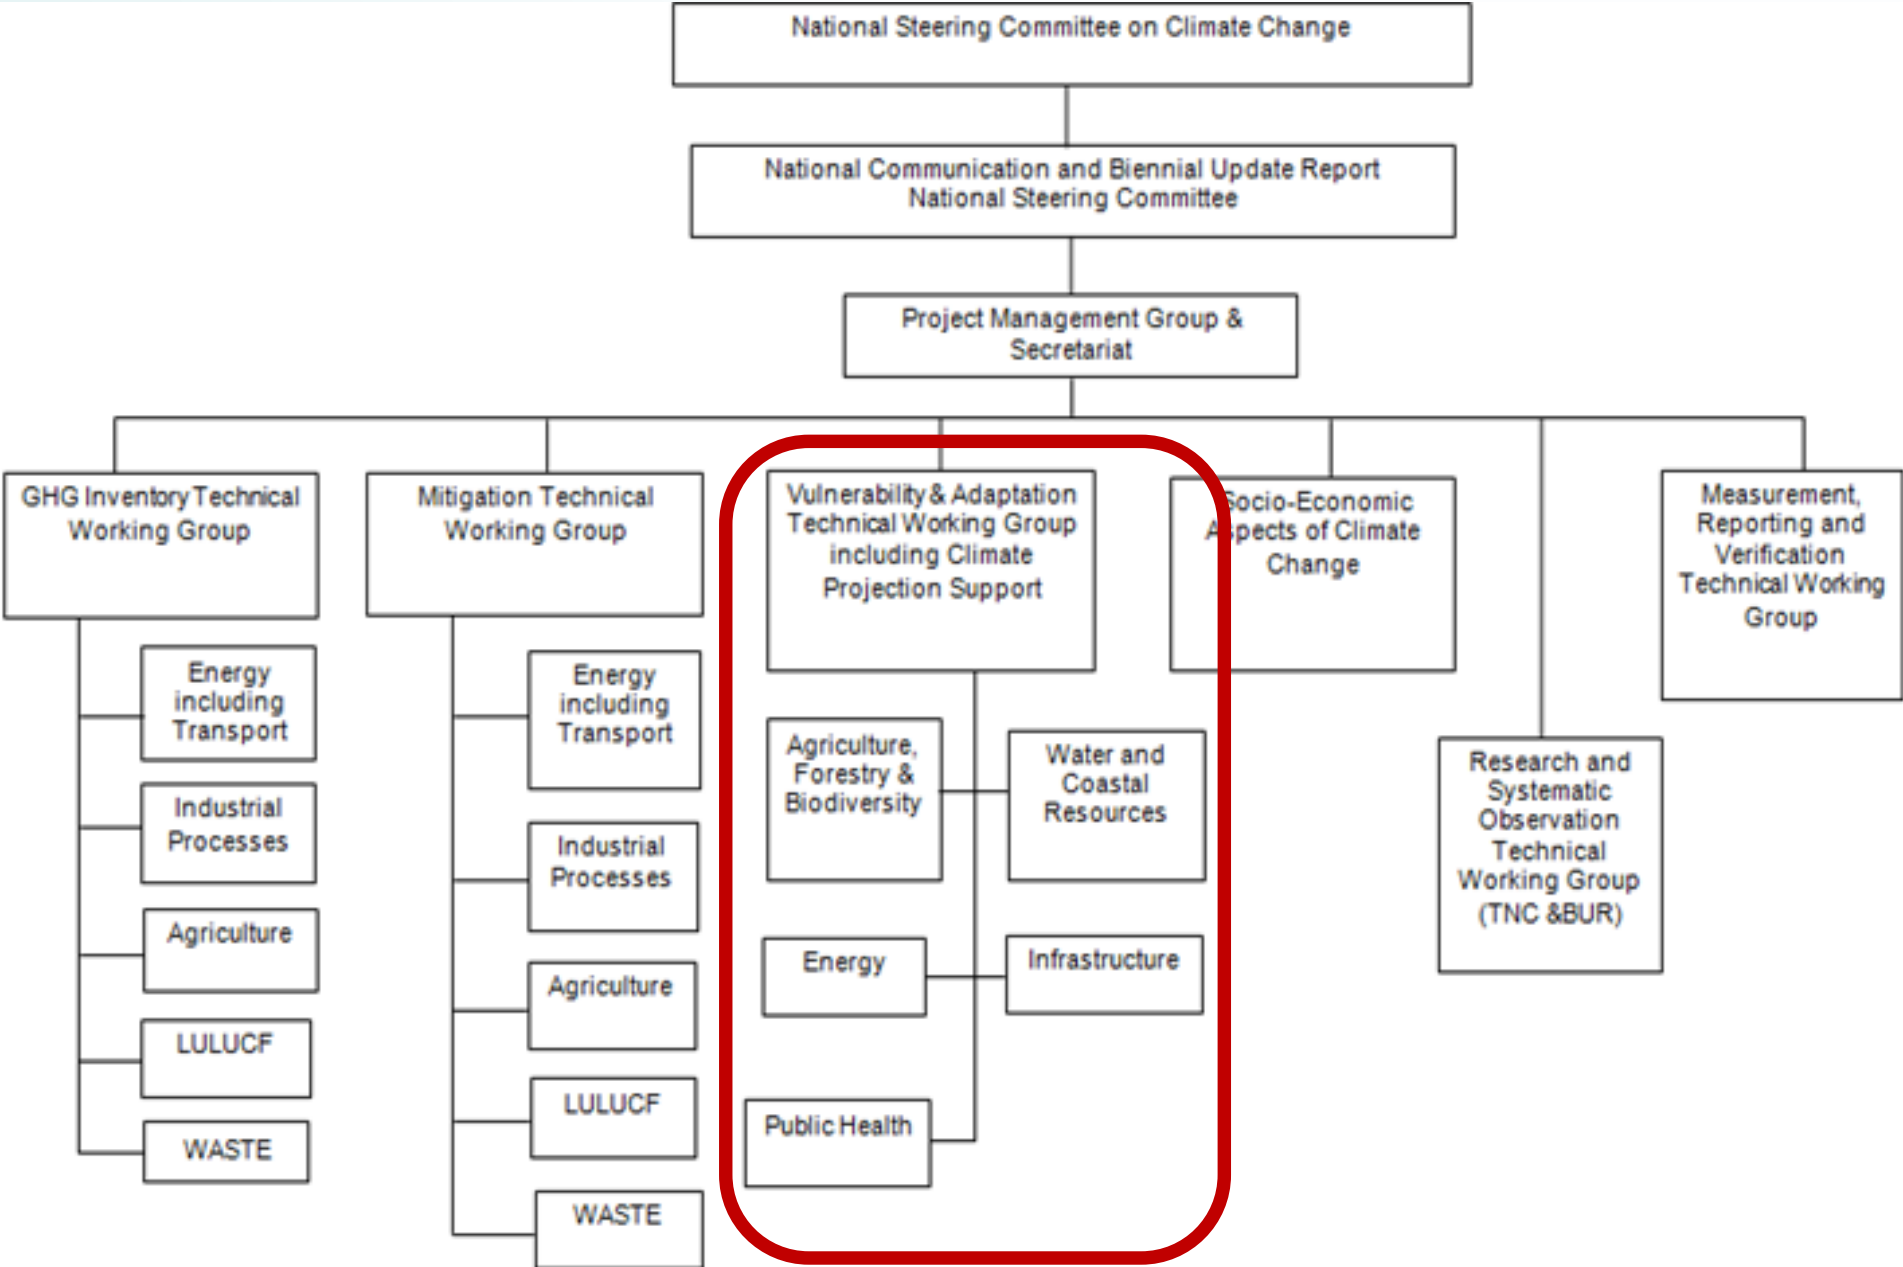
National Steering Committee on Climate Change

National Communication and Biennial Update Report National Steering Committee

Project Management Group & Secretariat

GHG Inventory Technical Working Group

Energy including Transport

Industrial Processes

Agriculture

LULUCF

WASTE

Mitigation Technical Working Group

Energy including Transport

Industrial Processes

Agriculture

LULUCF

WASTE

Vulnerability & Adaptation Technical Working Group including Climate Projection Support

Agriculture, Forestry & Biodiversity

Water and Coastal Resources

Energy

Infrastructure

Public Health

Socio-Economic Aspects of Climate Change

Research and Systematic Observation Technical Working Group (TNC &BUR)

Measurement, Reporting and Verification Technical Working Group